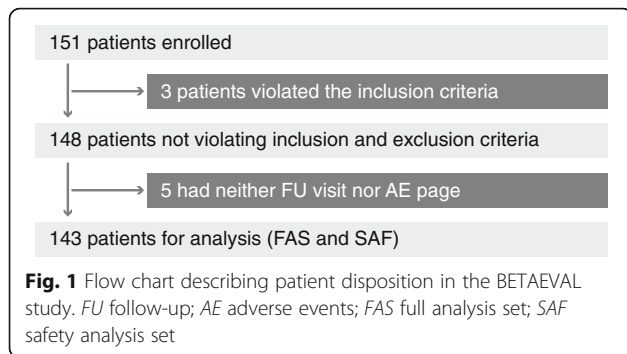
151 patients enrolled

3 patients violated the inclusion criteria

148 patients not violating inclusion and exclusion criteria

5 had neither FU visit nor AE page

143 patients for analysis (FAS and SAF)

**Fig. 1** Flow chart describing patient disposition in the BETAEVAL study. *FU* follow-up; *AE* adverse events; *FAS* full analysis set; *SAF* safety analysis set